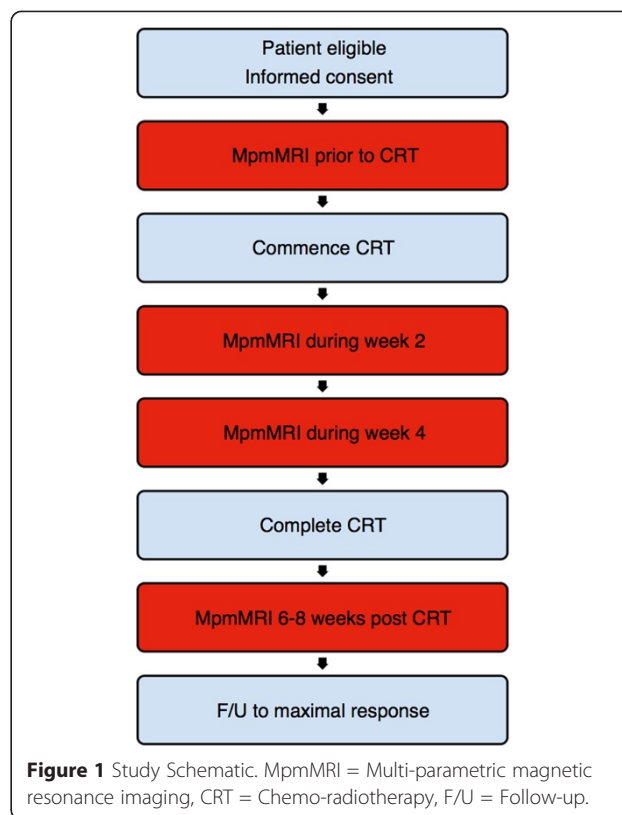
Patient eligible
Informed consent

MpmMRI prior to CRT

Commence CRT

MpmMRI during week 2

MpmMRI during week 4

Complete CRT

MpmMRI 6-8 weeks post CRT

F/U to maximal response

**Figure 1** Study Schematic. MpmMRI = Multi-parametric magnetic resonance imaging, CRT = Chemo-radiotherapy, F/U = Follow-up.